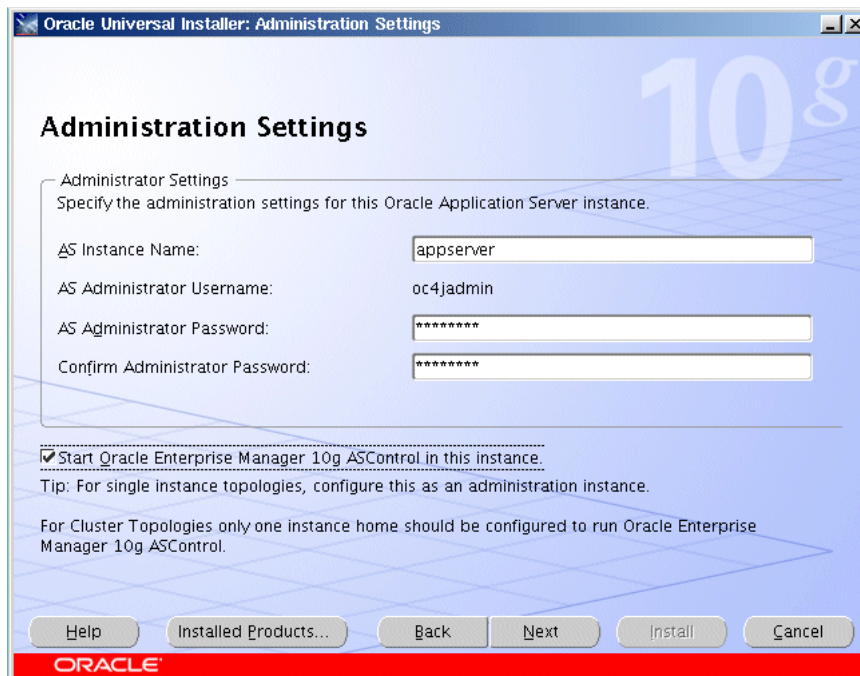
Oracle Universal Installer: Administration Settings

10g

Administration Settings

Administrator Settings

Specify the administration settings for this Oracle Application Server instance.

AS Instance Name: appserver

AS Administrator Username: oc4jadmin

AS Administrator Password: *********

Confirm Administrator Password: *********

☑ Start Oracle Enterprise Manager 10g ASControl in this instance.

Tip: For single instance topologies, configure this as an administration instance.

For Cluster Topologies only one instance home should be configured to run Oracle Enterprise Manager 10g ASControl.

Help | Installed Products... | Back | Next | Install | Cancel

ORACLE